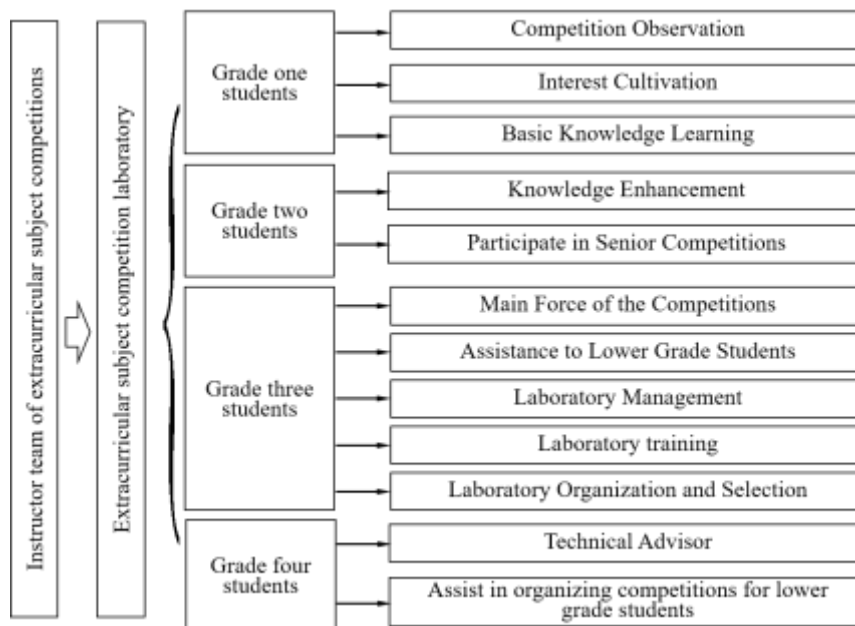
Instructor team of extracurricular subject competitions

Extracurricular subject competition laboratory

Grade one students

Competition Observation

Interest Cultivation

Basic Knowledge Learning

Grade two students

Knowledge Enhancement

Participate in Senior Competitions

Grade three students

Main Force of the Competitions

Assistance to Lower Grade Students

Laboratory Management

Laboratory training

Laboratory Organization and Selection

Grade four students

Technical Advisor

Assist in organizing competitions for lower grade students